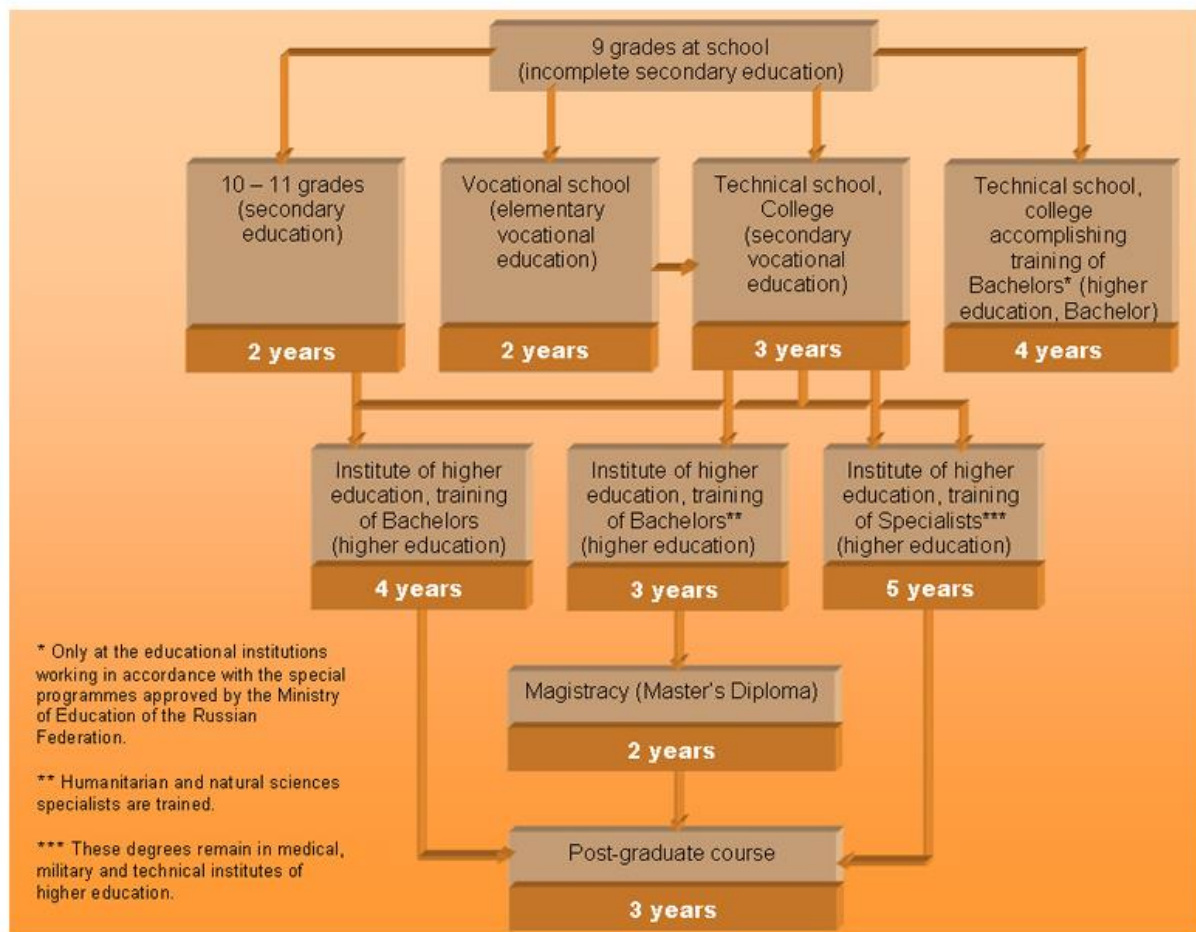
9 grades at school (incomplete secondary education)

10 – 11 grades (secondary education)

2 years

Vocational school (elementary vocational education)

2 years

Technical school, College (secondary vocational education)

3 years

Technical school, college accomplishing training of Bachelors* (higher education, Bachelor)

4 years

Institute of higher education, training of Bachelors (higher education)

4 years

Institute of higher education, training of Bachelors** (higher education)

3 years

Institute of higher education, training of Specialists*** (higher education)

5 years

Magistracy (Master's Diploma)

2 years

Post-graduate course

3 years

* Only at the educational institutions working in accordance with the special programmes approved by the Ministry of Education of the Russian Federation.

** Humanitarian and natural sciences specialists are trained.

*** These degrees remain in medical, military and technical institutes of higher education.